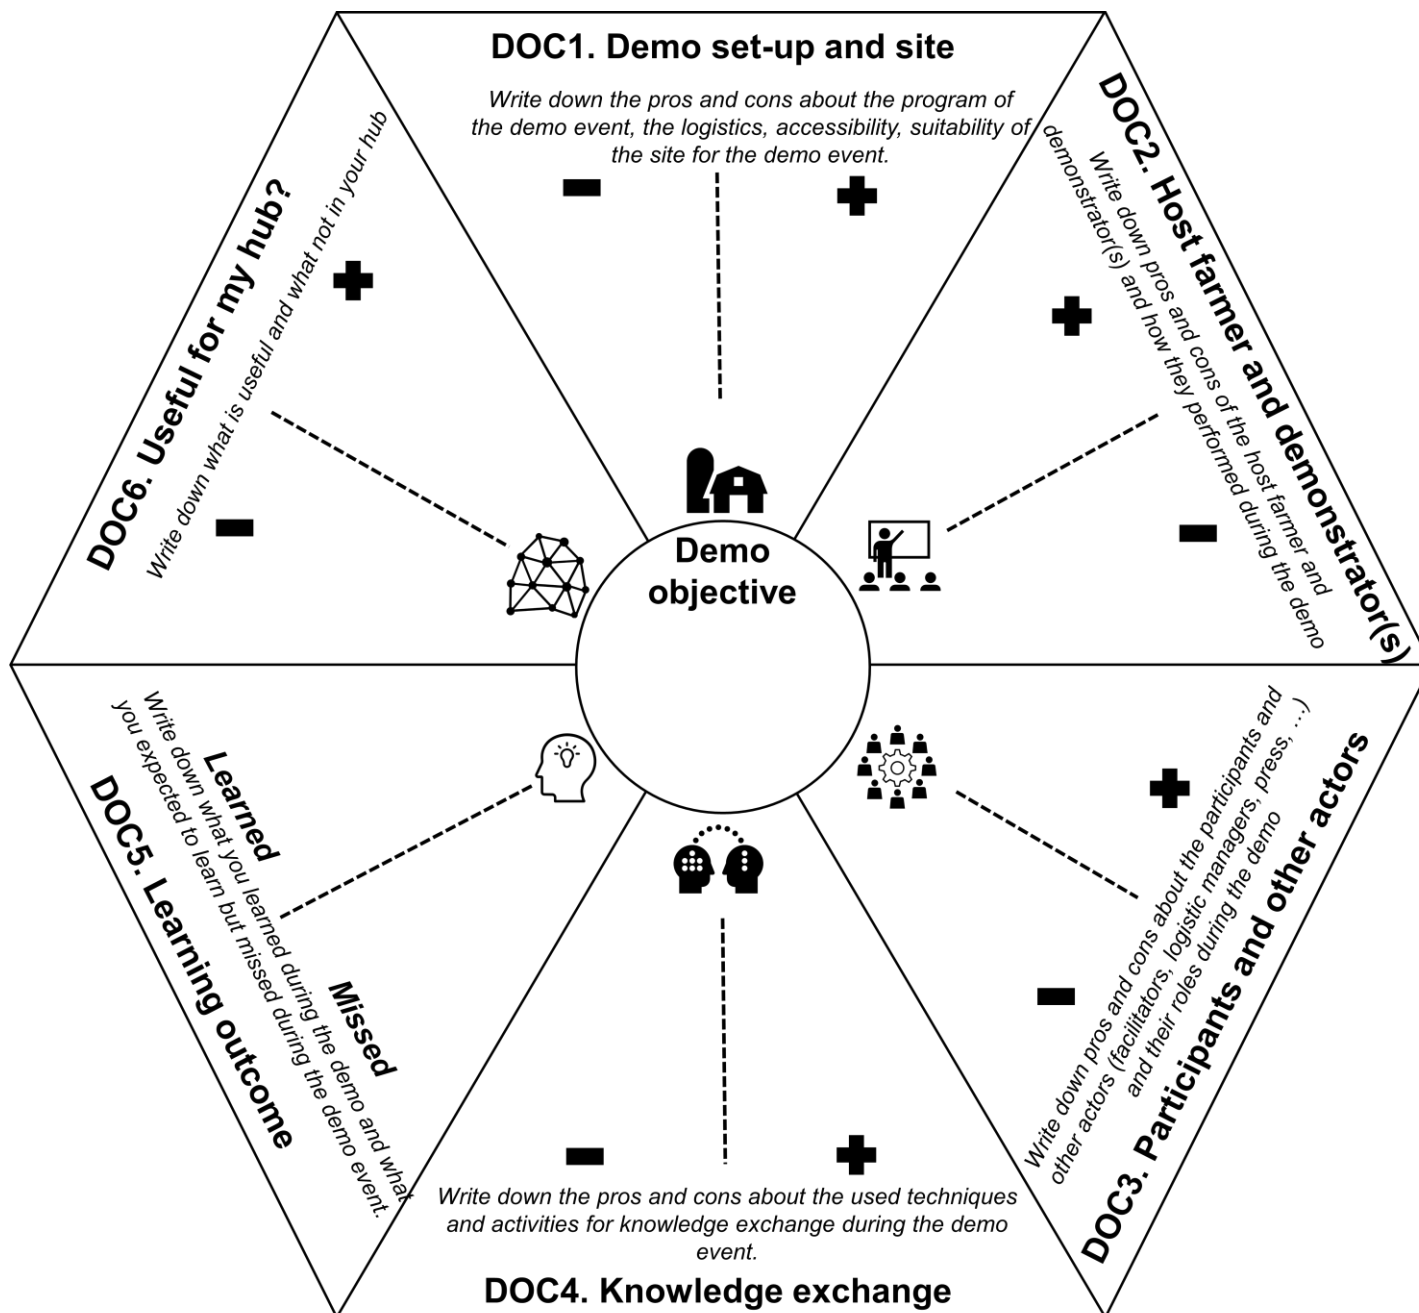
DOC1. Demo set-up and site

Write down the pros and cons about the program of the demo event, the logistics, accessibility, suitability of the site for the demo event.

DOC2. Host farmer and demonstrator(s)

Write down pros and cons of the host farmer and demonstrator(s) and how they performed during the demo

DOC3. Participants and other actors

Write down pros and cons about the participants and other actors (facilitators, logistic managers, press, …) and their roles during the demo

DOC4. Knowledge exchange

Write down the pros and cons about the used techniques and activities for knowledge exchange during the demo event.

DOC5. Learning outcome

Learned

Missed

Write down what you learned during the demo and what you expected to learn but missed during the demo event.

DOC6. Useful for my hub?

Write down what is useful and what not in your hub

Demo objective